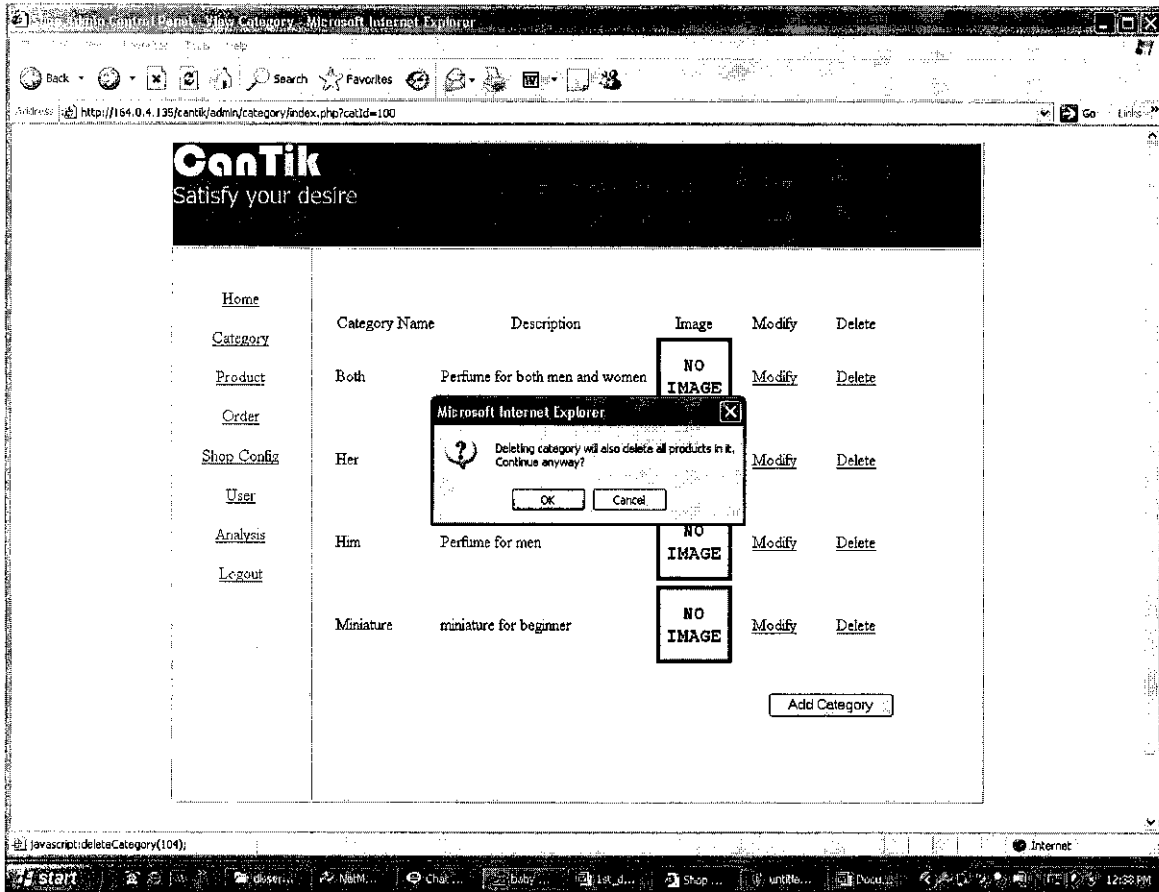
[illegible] Admin Control Panel - View Category - Microsoft Internet Explorer

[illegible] Favorites Tools Help

Back Search Favorites

Address http://164.0.4.135/cantik/admin/category/index.php?catId=100 Go Links

CanTik
Satisfy your desire

Home
Category
Product
Order
Shop Config
User
Analysis
Logout

| Category Name | Description | Image | Modify | Delete |
|---|---|---|---|---|
| Both | Perfume for both men and women | NO IMAGE | Modify | Delete |
| Her | | | Modify | Delete |
| Him | Perfume for men | NO IMAGE | Modify | Delete |
| Miniature | miniature for beginner | NO IMAGE | Modify | Delete |

Microsoft Internet Explorer
Deleting category will also delete all products in it. Continue anyway?
OK Cancel

Add Category

javascript:deleteCategory(104);
Internet

start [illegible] NetM... Chat... baby... 1st_d... Shop ... untitle... Docu... 12:38 PM